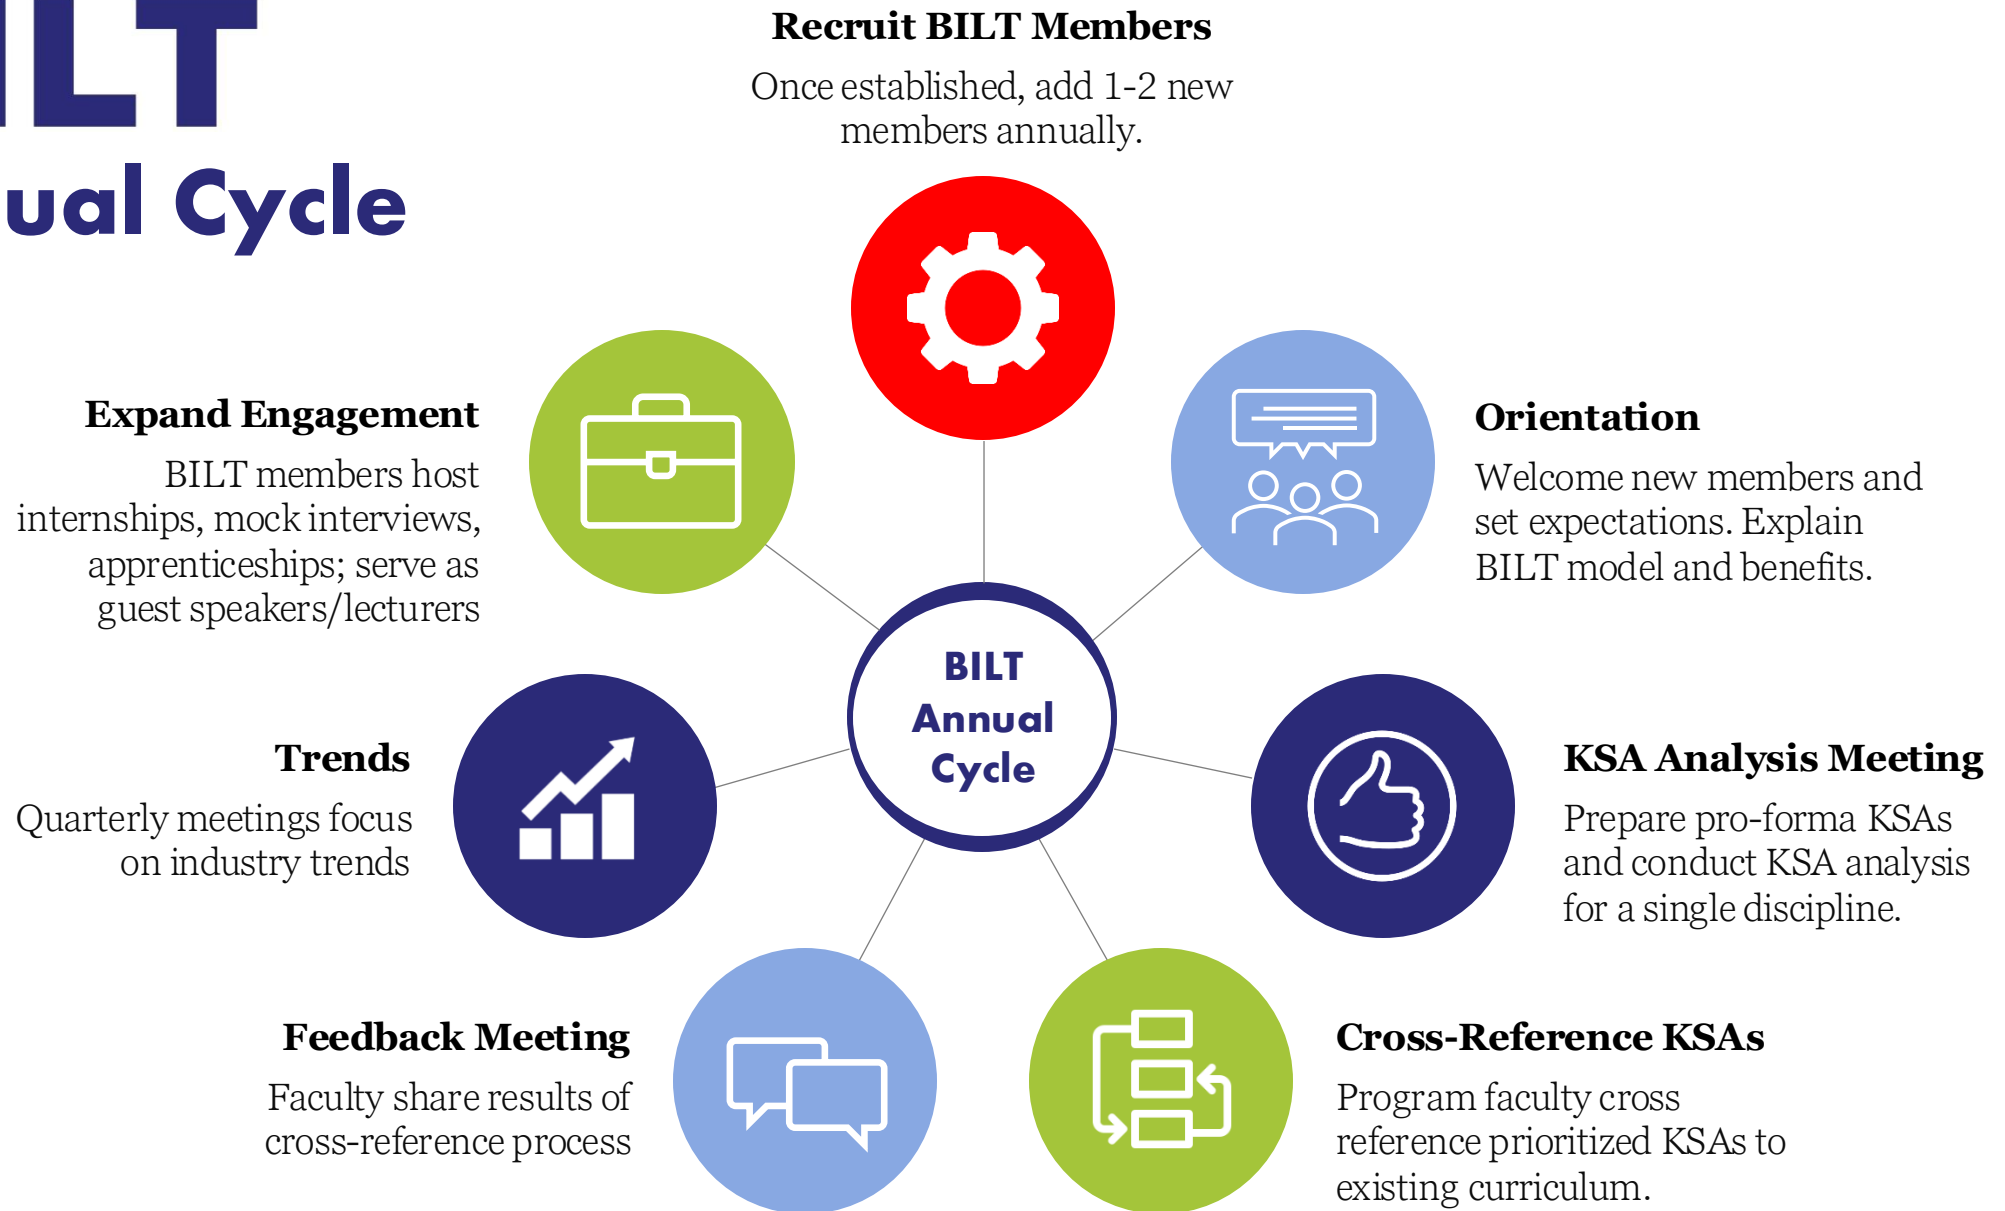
ILT

ual Cycle

Recruit BILT Members

Once established, add 1-2 new members annually.

Expand Engagement

BILT members host internships, mock interviews, apprenticeships; serve as guest speakers/lecturers

Orientation

Welcome new members and set expectations. Explain BILT model and benefits.

BILT Annual Cycle

Trends

Quarterly meetings focus on industry trends

KSA Analysis Meeting

Prepare pro-forma KSAs and conduct KSA analysis for a single discipline.

Feedback Meeting

Faculty share results of cross-reference process

Cross-Reference KSAs

Program faculty cross reference prioritized KSAs to existing curriculum.